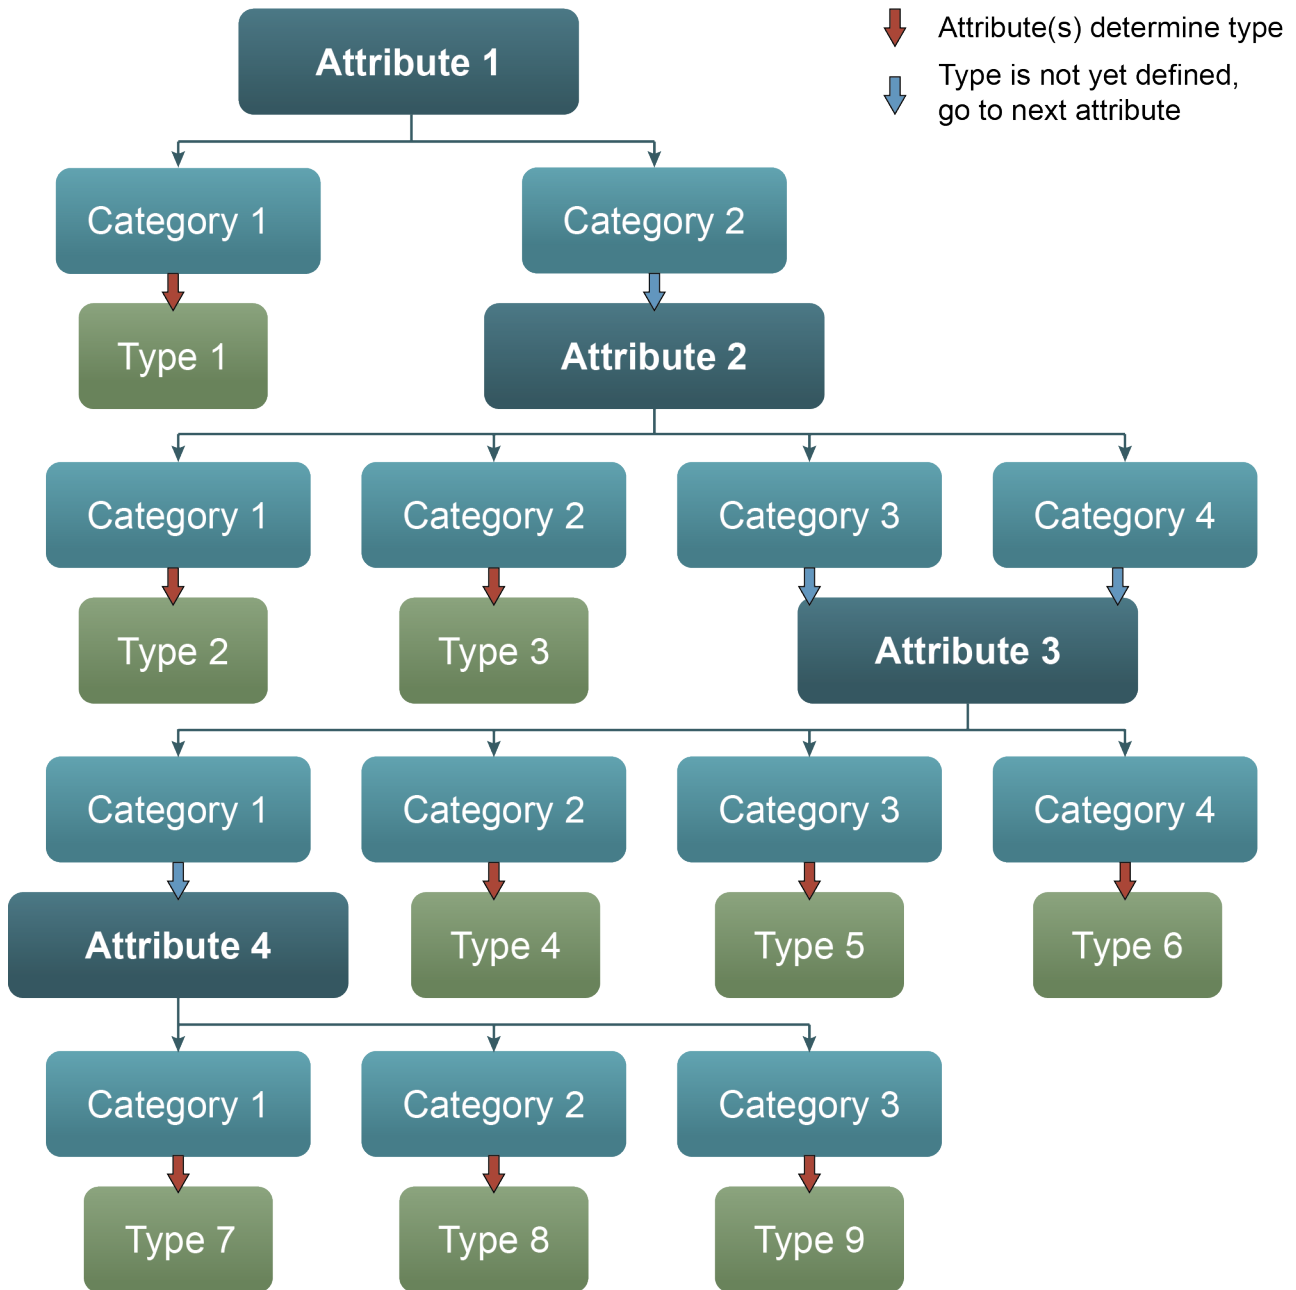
Attribute(s) determine type

Type is not yet defined, go to next attribute

Attribute 1

Category 1

Category 2

Type 1

Attribute 2

Category 1

Category 2

Category 3

Category 4

Type 2

Type 3

Attribute 3

Category 1

Category 2

Category 3

Category 4

Attribute 4

Type 4

Type 5

Type 6

Category 1

Category 2

Category 3

Type 7

Type 8

Type 9